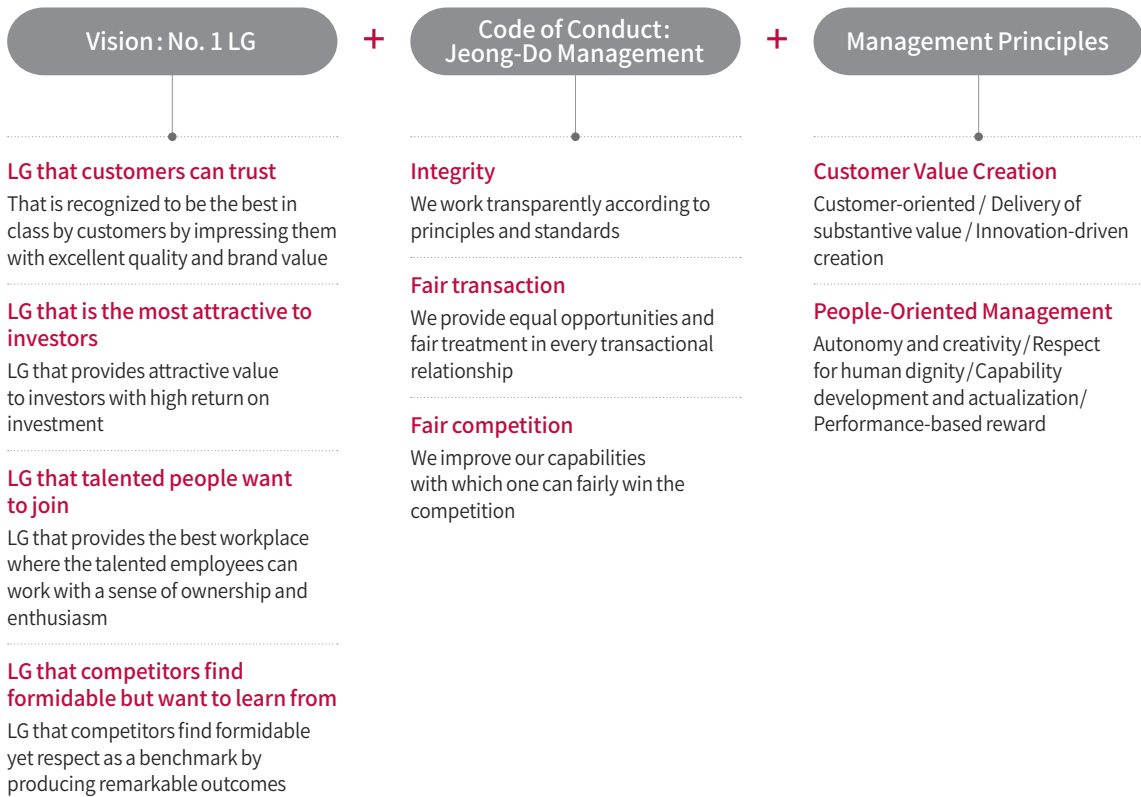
Vision : No. 1 LG

+

Code of Conduct : Jeong-Do Management

+

Management Principles

LG that customers can trust
That is recognized to be the best in class by customers by impressing them with excellent quality and brand value

LG that is the most attractive to investors
LG that provides attractive value to investors with high return on investment

LG that talented people want to join
LG that provides the best workplace where the talented employees can work with a sense of ownership and enthusiasm

LG that competitors find formidable but want to learn from
LG that competitors find formidable yet respect as a benchmark by producing remarkable outcomes

Integrity
We work transparently according to principles and standards

Fair transaction
We provide equal opportunities and fair treatment in every transactional relationship

Fair competition
We improve our capabilities with which one can fairly win the competition

Customer Value Creation
Customer-oriented / Delivery of substantive value / Innovation-driven creation

People-Oriented Management
Autonomy and creativity / Respect for human dignity / Capability development and actualization / Performance-based reward